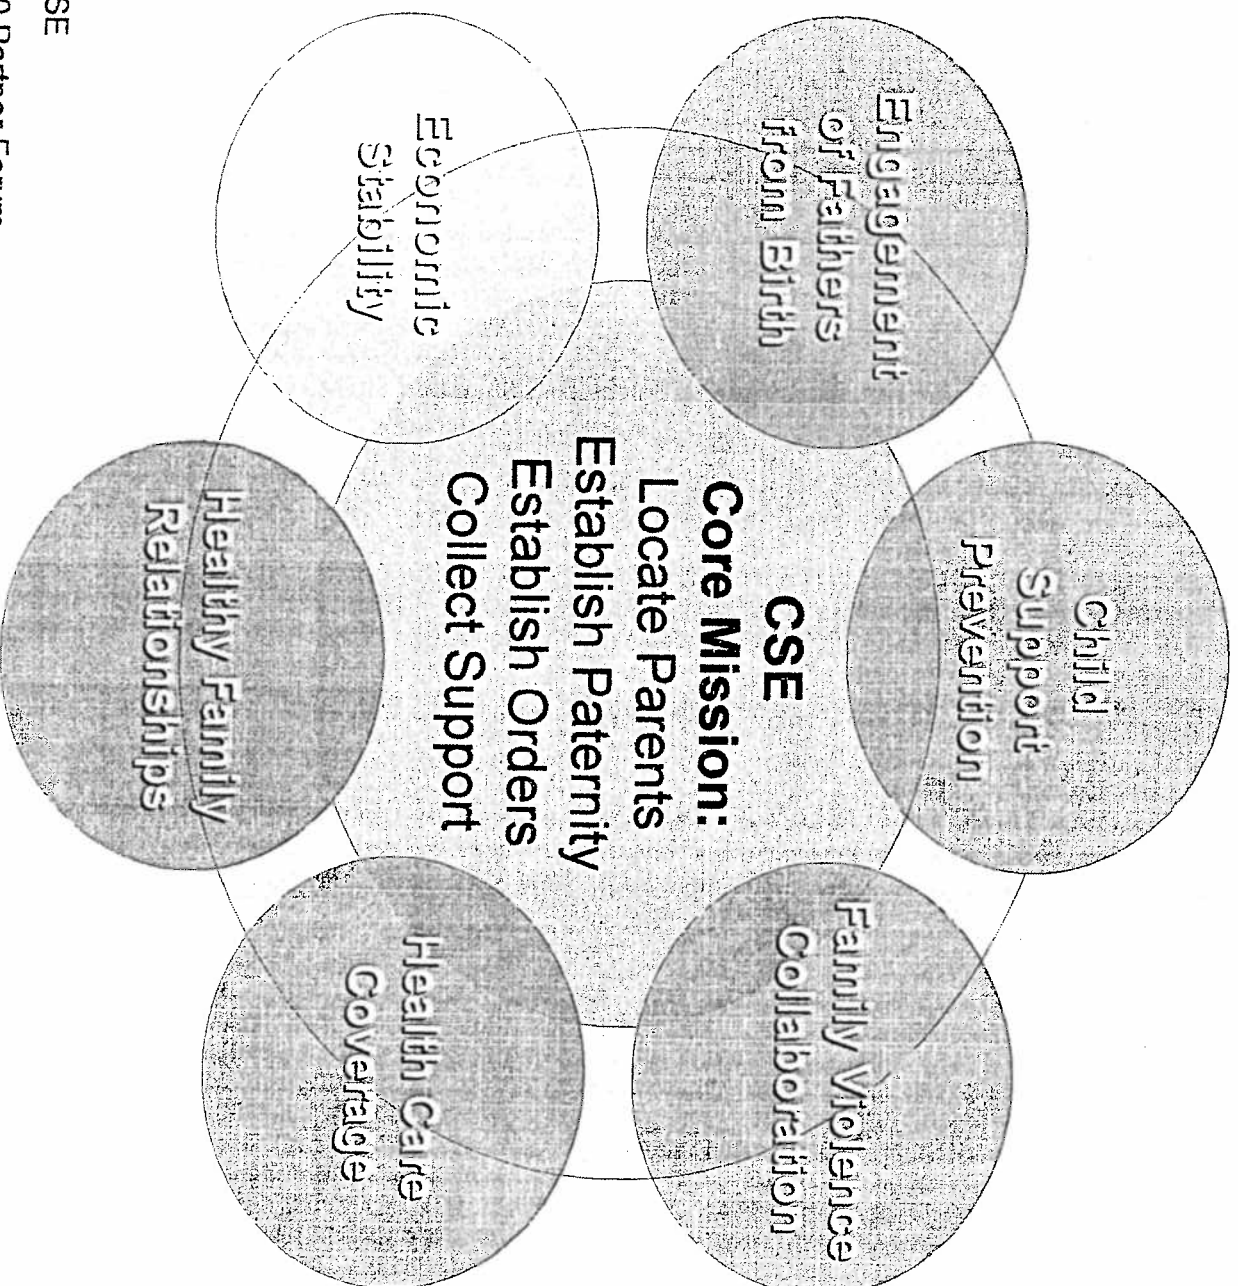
CSE
Core Mission:
Locate Parents
Establish Paternity
Establish Orders
Collect Support

Engagement of Fathers from Birth

Child Support Prevention

Family Violence Collaboration

Health Care Coverage

Healthy Family Relationships

Economic Stability

SE
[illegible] Partner Forum